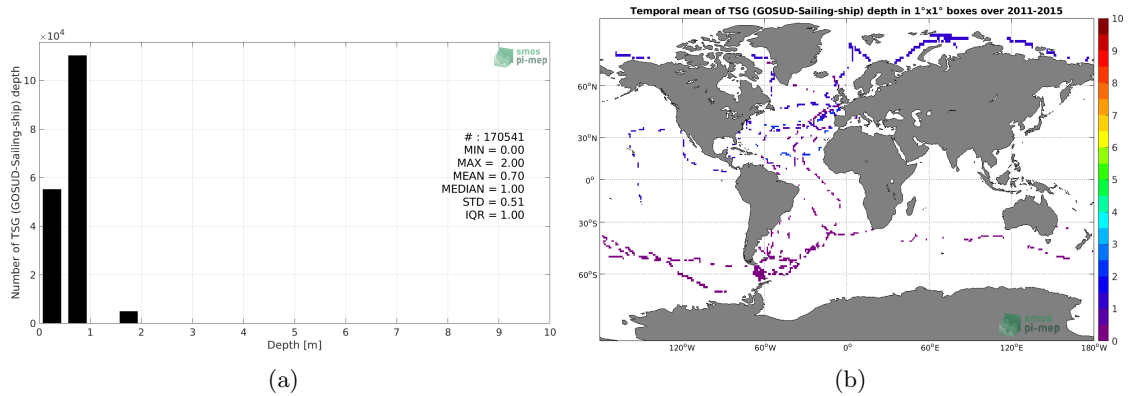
$\times10^4$

smos pi-mep

Number of TSG (GOSUD-Sailing-ship) depth

10
8
6
4
2
0

# : 170541
MIN = 0.00
MAX = 2.00
MEAN = 0.70
MEDIAN = 1.00
STD = 0.51
IQR = 1.00

0 1 2 3 4 5 6 7 8 9 10
Depth [m]

(a)

Temporal mean of TSG (GOSUD-Sailing-ship) depth in 1°x1° boxes over 2011-2015

60°N
30°N
0°
30°S
60°S

120°W 60°W 0° 60°E 120°E 180°W

smos pi-mep

10
9
8
7
6
5
4
3
2
1
0

(b)